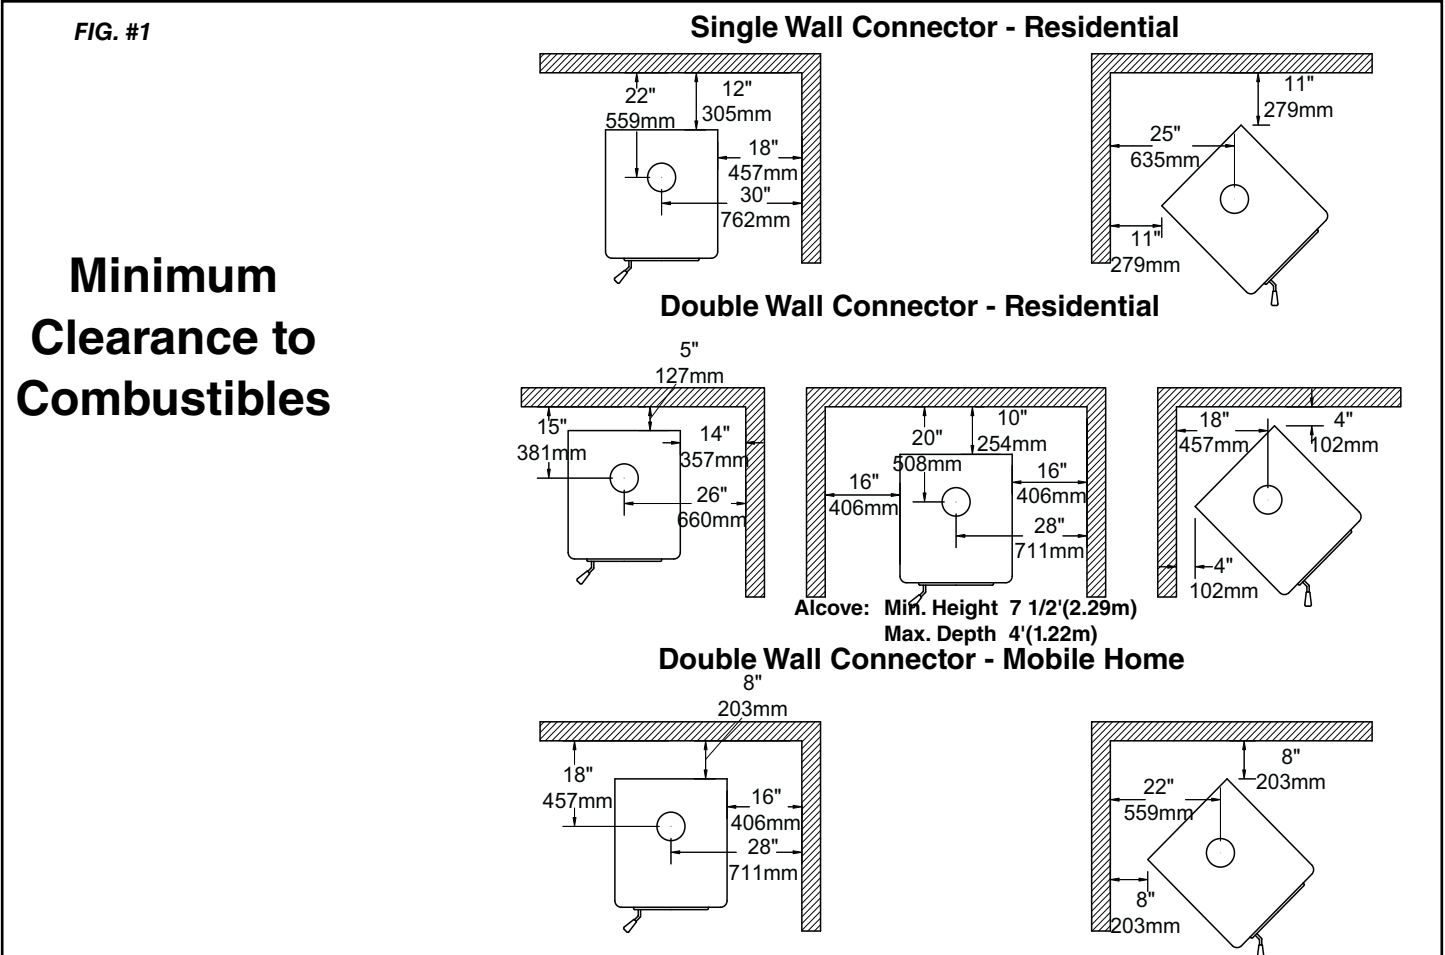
FIG. #1

Minimum Clearance to Combustibles

Single Wall Connector - Residential

22"
559mm
12"
305mm
18"
457mm
30"
762mm

11"
279mm
25"
635mm
11"
279mm

Double Wall Connector - Residential

5"
127mm
15"
381mm
14"
357mm
26"
660mm

10"
254mm
20"
508mm
16"
406mm
16"
406mm
28"
711mm

18"
457mm
4"
102mm
4"
102mm

Alcove: Min. Height 7 1/2'(2.29m)
Max. Depth 4'(1.22m)

Double Wall Connector - Mobile Home

8"
203mm
18"
457mm
16"
406mm
28"
711mm

8"
203mm
22"
559mm
8"
203mm